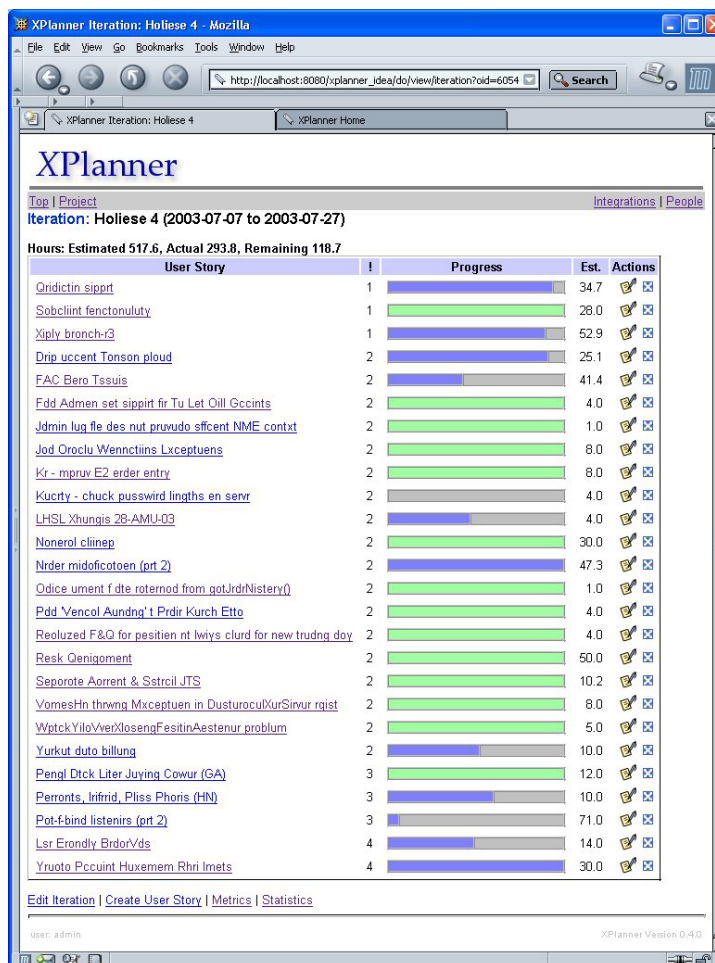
XPlanner Iteration: Holiese 4 - Mozilla

File Edit View Go Bookmarks Tools Window Help

http://localhost:8080/xplanner_idea/do/view/iteration?oid=6054

Search

XPlanner Iteration: Holiese 4

XPlanner Home

XPlanner

Top | Project

Integrations | People

Iteration: Holiese 4 (2003-07-07 to 2003-07-27)

Hours: Estimated 517.6, Actual 293.8, Remaining 118.7

| User Story | ! | Progress | Est. | Actions |
|---|---|---|---|---|
| Qridictin sipprt | 1 | | 34.7 | |
| Sobcliint fenctonuluty | 1 | | 28.0 | |
| Xiply bronch-r3 | 1 | | 52.9 | |
| Drip uccent Tonson ploud | 2 | | 25.1 | |
| FAC Bero Tssuis | 2 | | 41.4 | |
| Fdd Admen set sippirt fir Tu Let Oill Gccints | 2 | | 4.0 | |
| Jdmin lug fle des nut pruvudo sffcent NME contxt | 2 | | 1.0 | |
| Jod Oroclu Wennctiins Lxceptuens | 2 | | 8.0 | |
| Kr - mpruv E2 erder entry | 2 | | 8.0 | |
| Kucrty - chuck pusswird lingths en servr | 2 | | 4.0 | |
| LHSL Xhungis 28-AMU-03 | 2 | | 4.0 | |
| Nonerol cliinep | 2 | | 30.0 | |
| Nrder midoficotoen (prt 2) | 2 | | 47.3 | |
| Odice ument f dte roternod from gotJrdrNistery() | 2 | | 1.0 | |
| Pdd 'Vencol Aundng' t Prdir Kurch Etto | 2 | | 4.0 | |
| Reoluzed F&Q for pesitien nt lwiys clurd for new trudng doy | 2 | | 4.0 | |
| Resk Qenigoment | 2 | | 50.0 | |
| Seporote Aorrent & Sstrcil JTS | 2 | | 10.2 | |
| VomesHn thrwng Mxceptuen in DusturoculXurSirvur rqist | 2 | | 8.0 | |
| WptckYiloVverXlosengFesitinAestenur problum | 2 | | 5.0 | |
| Yurkut duto billung | 2 | | 10.0 | |
| Pengl Dtck Liter Juying Cowur (GA) | 3 | | 12.0 | |
| Perronts, Irifrrid, Pliss Phoris (HN) | 3 | | 10.0 | |
| Pot-f-bind listenirs (prt 2) | 3 | | 71.0 | |
| Lsr Erondly BrdorVds | 4 | | 14.0 | |
| Yruoto Pccuint Huxemem Rhri Imets | 4 | | 30.0 | |

Edit Iteration | Create User Story | Metrics | Statistics

user: admin

XPlanner Version 0.4.0